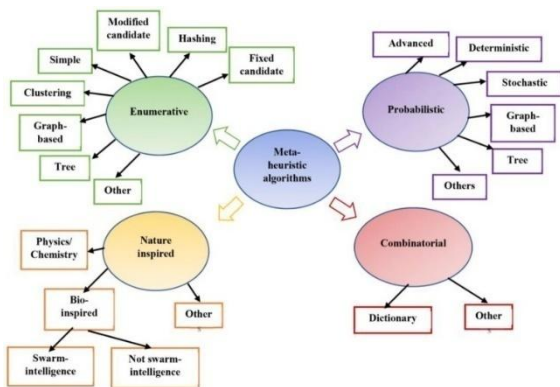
Meta-heuristic algorithms

Enumerative

Simple

Modified candidate

Hashing

Fixed candidate

Clustering

Graph-based

Tree

Other

Probabilistic

Advanced

Deterministic

Stochastic

Graph-based

Tree

Others

Nature inspired

Physics/ Chemistry

Bio-inspired

Other

Swarm-intelligence

Not swarm-intelligence

Combinatorial

Dictionary

Other